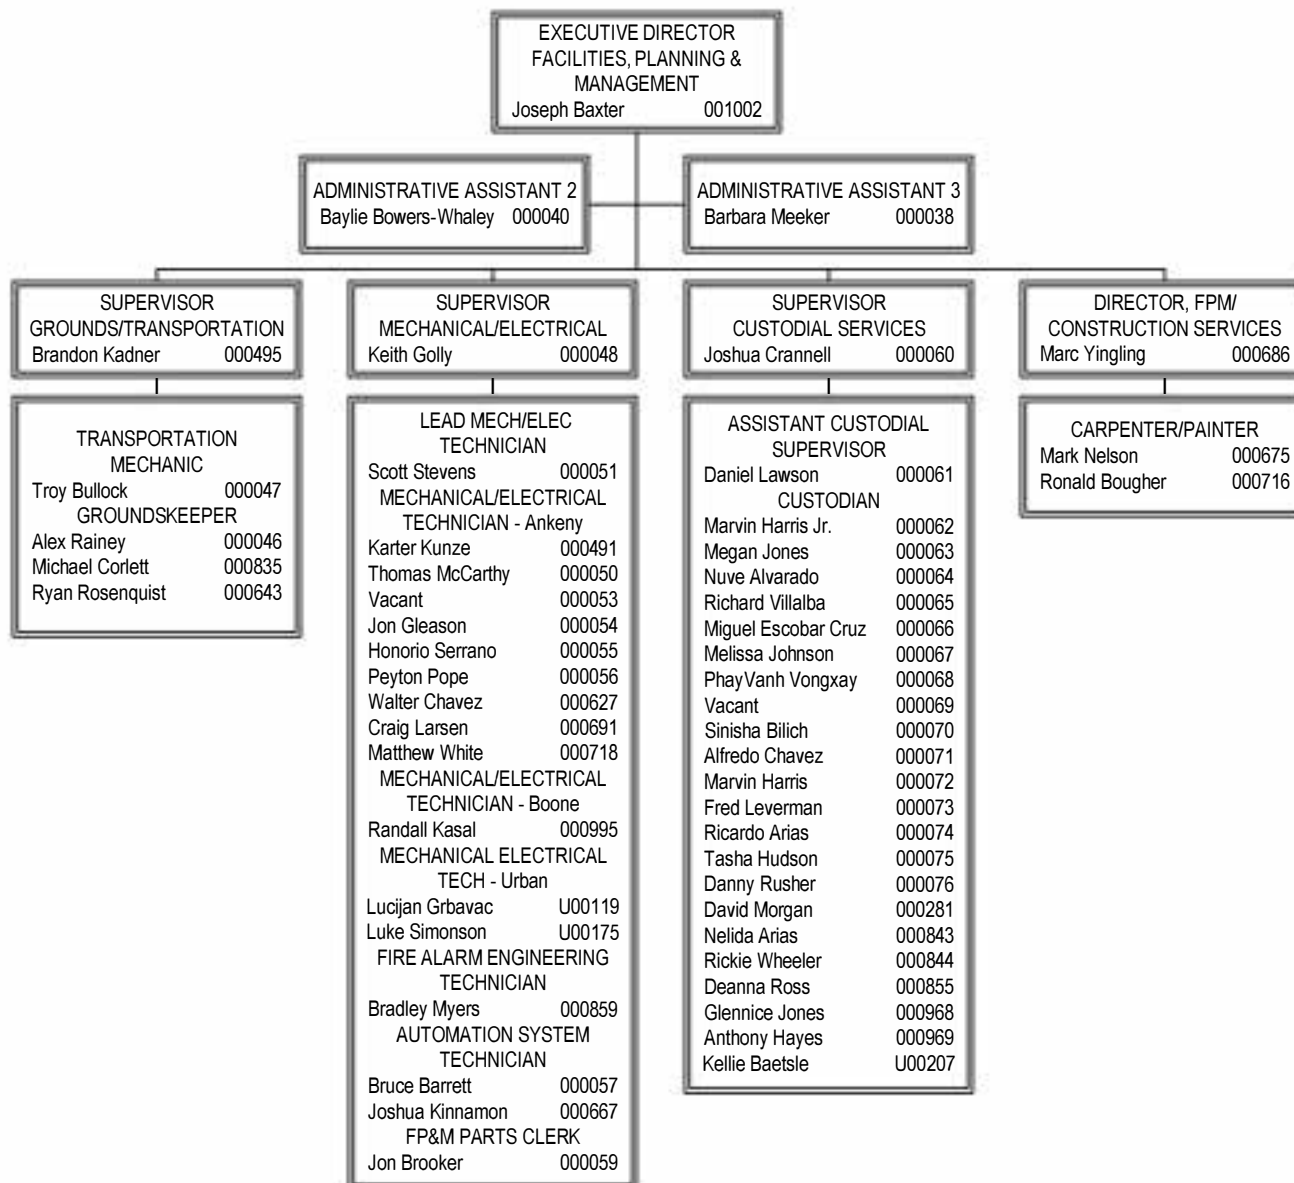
EXECUTIVE DIRECTOR
FACILITIES, PLANNING & MANAGEMENT
Joseph Baxter 001002

ADMINISTRATIVE ASSISTANT 2
Baylie Bowers-Whaley 000040

ADMINISTRATIVE ASSISTANT 3
Barbara Meeker 000038

SUPERVISOR
GROUNDS/TRANSPORTATION
Brandon Kadner 000495

TRANSPORTATION MECHANIC
Troy Bullock 000047
GROUNDSKEEPER
Alex Rainey 000046
Michael Corlett 000835
Ryan Rosenquist 000643

SUPERVISOR
MECHANICAL/ELECTRICAL
Keith Golly 000048

LEAD MECH/ELEC TECHNICIAN
Scott Stevens 000051
MECHANICAL/ELECTRICAL TECHNICIAN - Ankeny
Karter Kunze 000491
Thomas McCarthy 000050
Vacant 000053
Jon Gleason 000054
Honorio Serrano 000055
Peyton Pope 000056
Walter Chavez 000627
Craig Larsen 000691
Matthew White 000718
MECHANICAL/ELECTRICAL TECHNICIAN - Boone
Randall Kasal 000995
MECHANICAL ELECTRICAL TECH - Urban
Lucijan Grbavac U00119
Luke Simonson U00175
FIRE ALARM ENGINEERING TECHNICIAN
Bradley Myers 000859
AUTOMATION SYSTEM TECHNICIAN
Bruce Barrett 000057
Joshua Kinnamon 000667
FP&M PARTS CLERK
Jon Brooker 000059

SUPERVISOR
CUSTODIAL SERVICES
Joshua Crannell 000060

ASSISTANT CUSTODIAL SUPERVISOR
Daniel Lawson 000061
CUSTODIAN
Marvin Harris Jr. 000062
Megan Jones 000063
Nuve Alvarado 000064
Richard Villalba 000065
Miguel Escobar Cruz 000066
Melissa Johnson 000067
PhayVanh Vongxay 000068
Vacant 000069
Sinisha Bilich 000070
Alfredo Chavez 000071
Marvin Harris 000072
Fred Leverman 000073
Ricardo Arias 000074
Tasha Hudson 000075
Danny Rusher 000076
David Morgan 000281
Nelida Arias 000843
Rickie Wheeler 000844
Deanna Ross 000855
Glennice Jones 000968
Anthony Hayes 000969
Kellie Baetsle U00207

DIRECTOR, FPM/
CONSTRUCTION SERVICES
Marc Yingling 000686

CARPENTER/PAINTER
Mark Nelson 000675
Ronald Bougher 000716